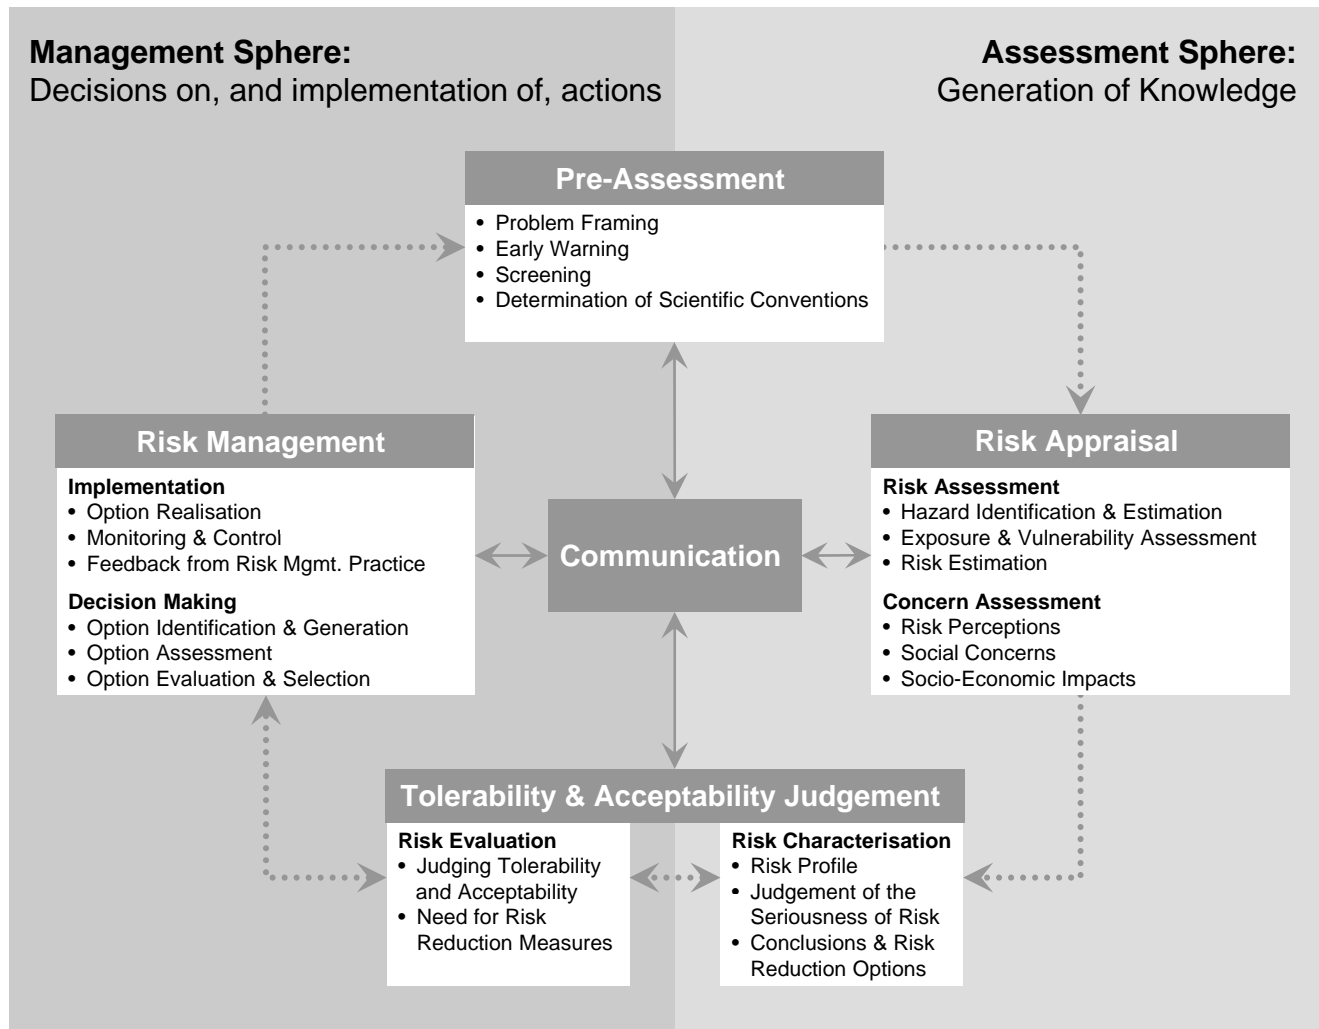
**Management Sphere:**
Decisions on, and implementation of, actions

**Assessment Sphere:**
Generation of Knowledge

**Pre-Assessment**
• Problem Framing
• Early Warning
• Screening
• Determination of Scientific Conventions

**Risk Management**
**Implementation**
• Option Realisation
• Monitoring & Control
• Feedback from Risk Mgmt. Practice
**Decision Making**
• Option Identification & Generation
• Option Assessment
• Option Evaluation & Selection

**Communication**

**Risk Appraisal**
**Risk Assessment**
• Hazard Identification & Estimation
• Exposure & Vulnerability Assessment
• Risk Estimation
**Concern Assessment**
• Risk Perceptions
• Social Concerns
• Socio-Economic Impacts

**Tolerability & Acceptability Judgement**
**Risk Evaluation**
• Judging Tolerability and Acceptability
• Need for Risk Reduction Measures

**Risk Characterisation**
• Risk Profile
• Judgement of the Seriousness of Risk
• Conclusions & Risk Reduction Options